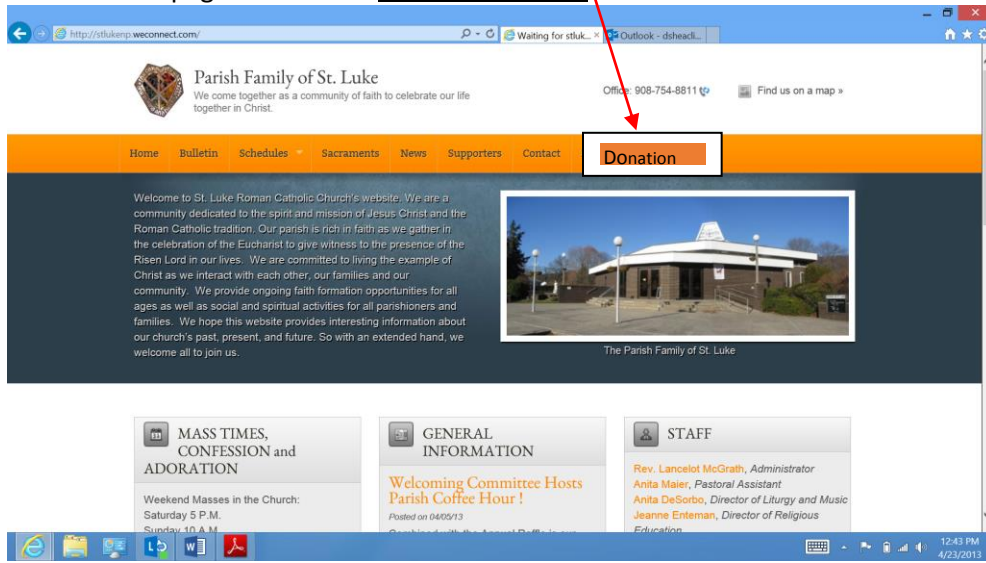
http://stlukenp.weconnect.com/

Waiting for stluk...

Outlook - dsheacli...

Parish Family of St. Luke

We come together as a community of faith to celebrate our life together in Christ.

Office: 908-754-8811

Find us on a map »

Home Bulletin Schedules Sacraments News Supporters Contact

Donation

Welcome to St. Luke Roman Catholic Church's website. We are a community dedicated to the spirit and mission of Jesus Christ and the Roman Catholic tradition. Our parish is rich in faith as we gather in the celebration of the Eucharist to give witness to the presence of the Risen Lord in our lives. We are committed to living the example of Christ as we interact with each other, our families and our community. We provide ongoing faith formation opportunities for all ages as well as social and spiritual activities for all parishioners and families. We hope this website provides interesting information about our church's past, present, and future. So with an extended hand, we welcome all to join us.

The Parish Family of St. Luke

MASS TIMES, CONFESSION and ADORATION

Weekend Masses in the Church:
Saturday 5 P.M.
Sunday 10 A.M.

GENERAL INFORMATION

Welcoming Committee Hosts Parish Coffee Hour !

Posted on 04/05/13

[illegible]

STAFF

Rev. Lancelot McGrath, Administrator
Anita Maier, Pastoral Assistant
Anita DeSorbo, Director of Liturgy and Music
Jeanne Enteman, Director of Religious Education

12:43 PM
4/23/2013